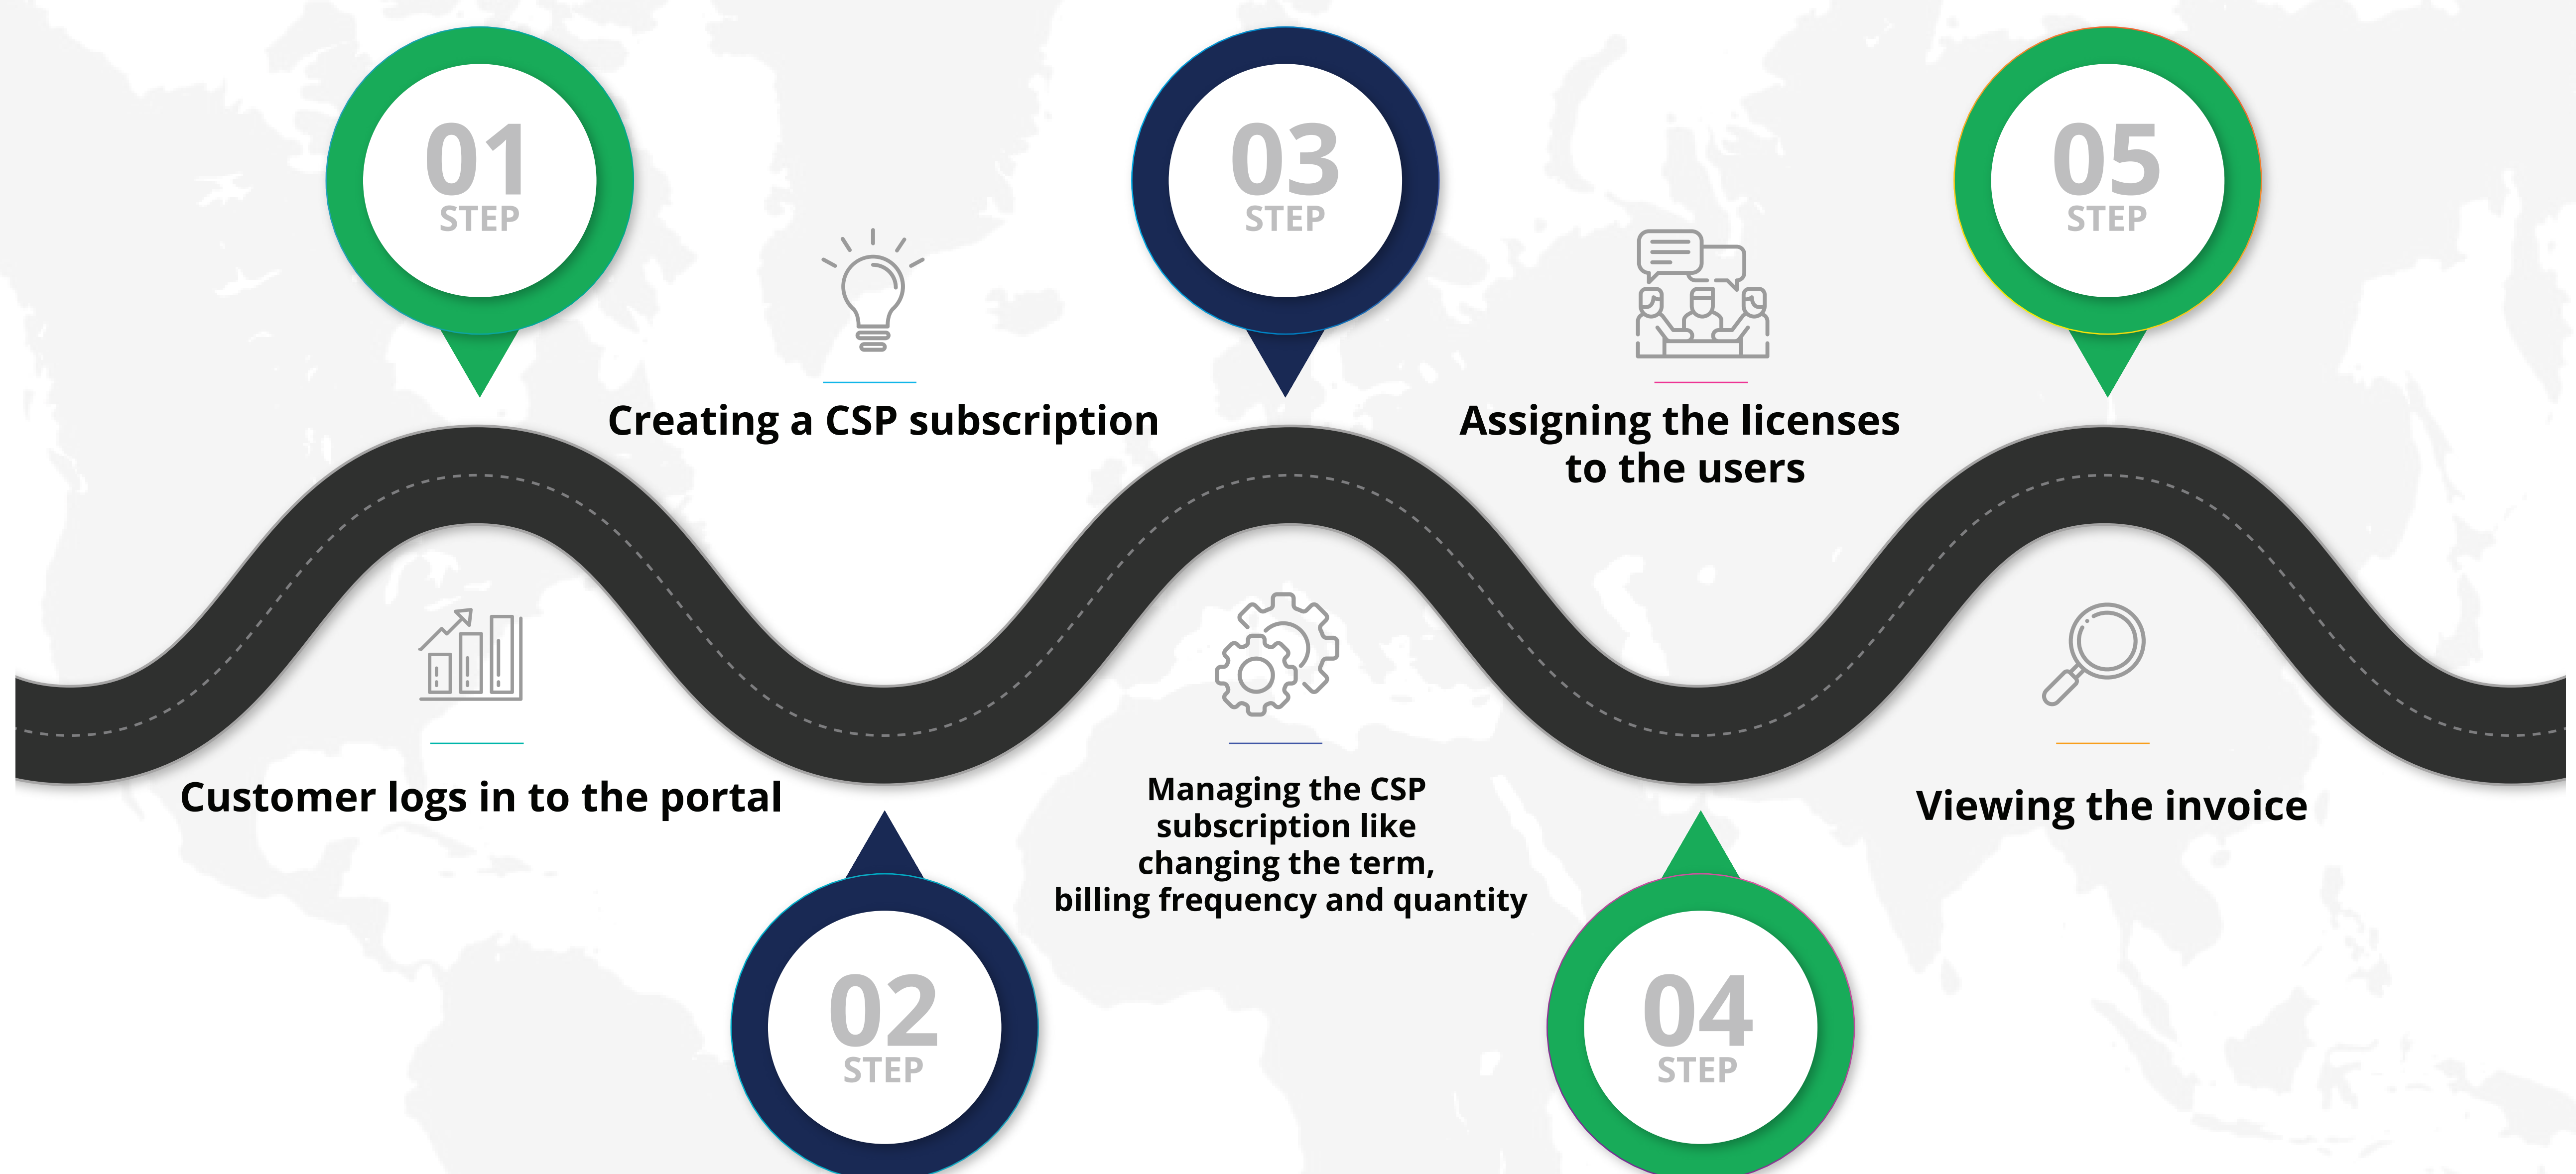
01
STEP

Customer logs in to the portal

02
STEP

Creating a CSP subscription

03
STEP

Managing the CSP subscription like changing the term, billing frequency and quantity

04
STEP

Assigning the licenses to the users

05
STEP

Viewing the invoice